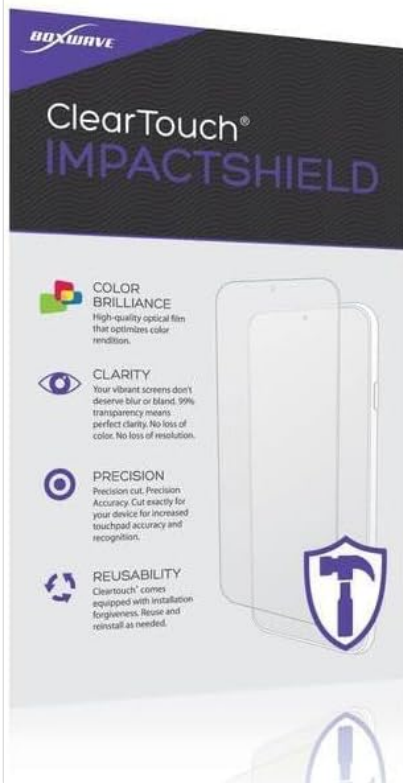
BOXWAVE

ClearTouch®
IMPACTSHIELD

COLOR BRILLIANCE
High-quality optical film that optimizes color rendition.

CLARITY
Your vibrant screens don't deserve blur or bland. 99% transparency means perfect clarity. No loss of color. No loss of resolution.

PRECISION
Precision cut. Precision Accuracy. Cut exactly for your device for increased touchpad accuracy and recognition.

REUSABILITY
Cleartouch® comes equipped with installation forgiveness. Reuse and reinstall as needed.